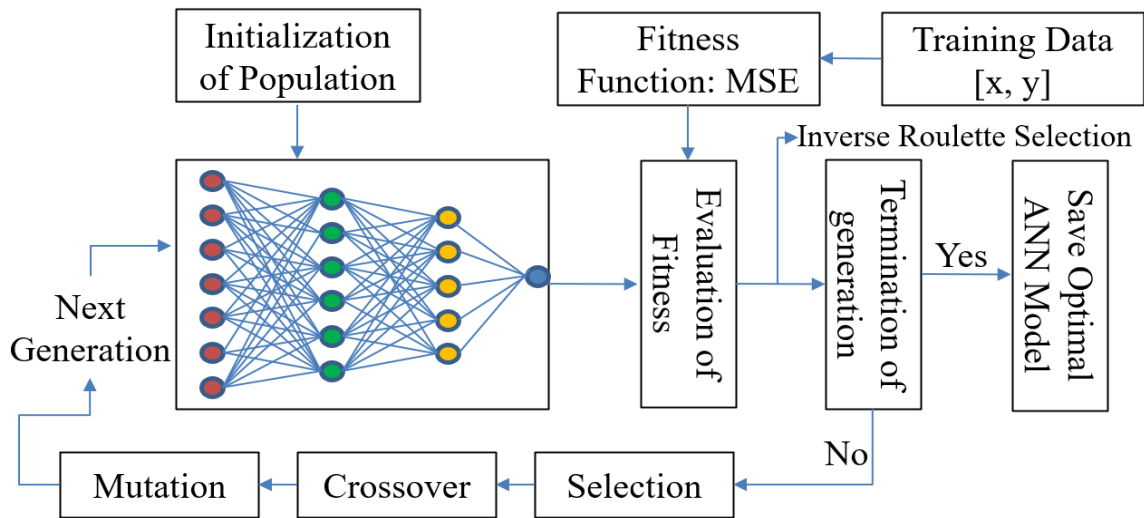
Initialization of Population

Fitness Function: MSE

Training Data [x, y]

Inverse Roulette Selection

Evaluation of Fitness

Termination of generation

Yes

Save Optimal ANN Model

Next Generation

No

Mutation

Crossover

Selection